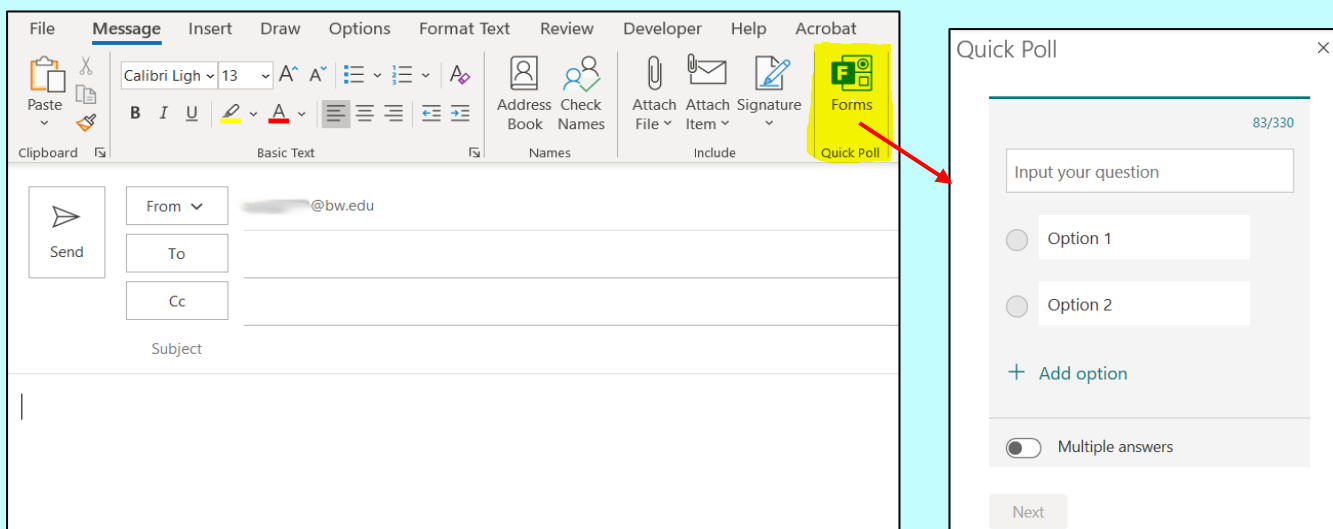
File Message Insert Draw Options Format Text Review Developer Help Acrobat

Paste
Clipboard

Calibri Ligh 13
B I U
Basic Text

Address Book
Check Names
Names

Attach File
Attach Item
Signature
Include

Forms
Quick Poll

Send

From

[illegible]@bw.edu

To

Cc

Subject

Quick Poll

83/330

Input your question

Option 1

Option 2

+ Add option

Multiple answers

Next